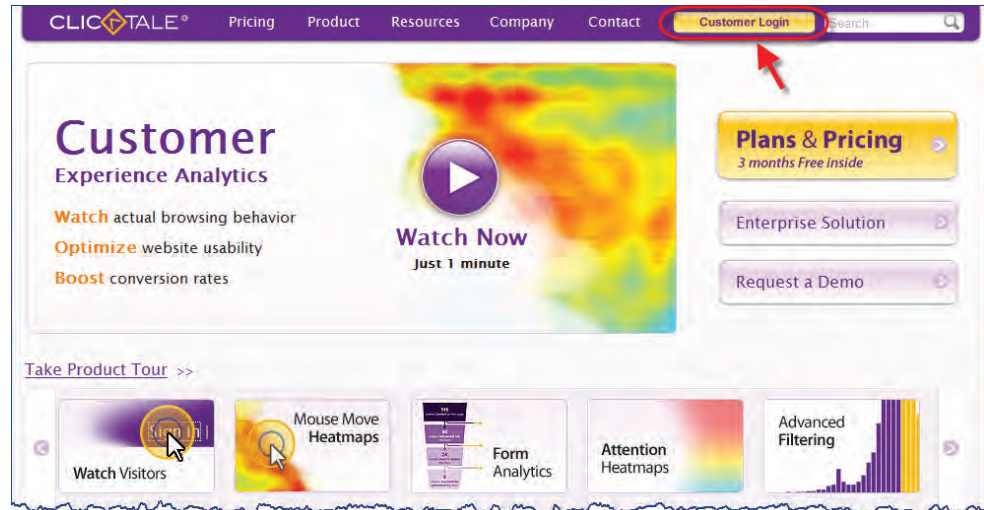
CLICTALE®  Pricing  Product  Resources  Company  Contact  Customer Login  Search

Customer
Experience Analytics

Watch actual browsing behavior
Optimize website usability
Boost conversion rates

Watch Now
Just 1 minute

Plans & Pricing
3 months Free inside

Enterprise Solution

Request a Demo

Take Product Tour >>

Sign In
Watch Visitors

Mouse Move Heatmaps

Form Analytics

Attention Heatmaps

Advanced Filtering